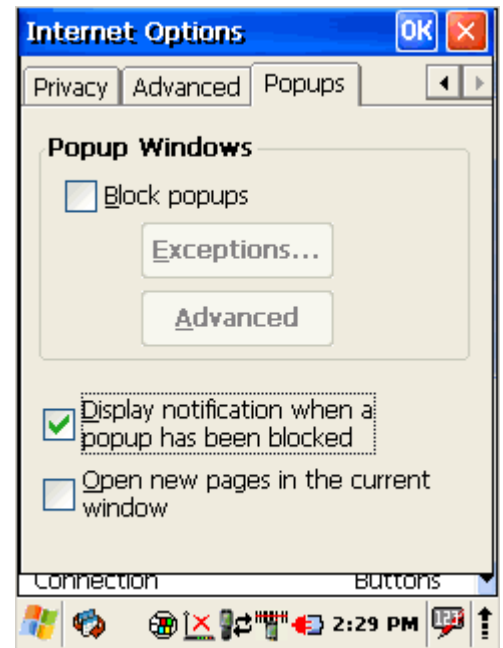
Internet Options OK ✕

Privacy Advanced Popups

Popup Windows

Block popups

Exceptions...

Advanced

Display notification when a popup has been blocked

Open new pages in the current window

Connection Buttons

2:29 PM